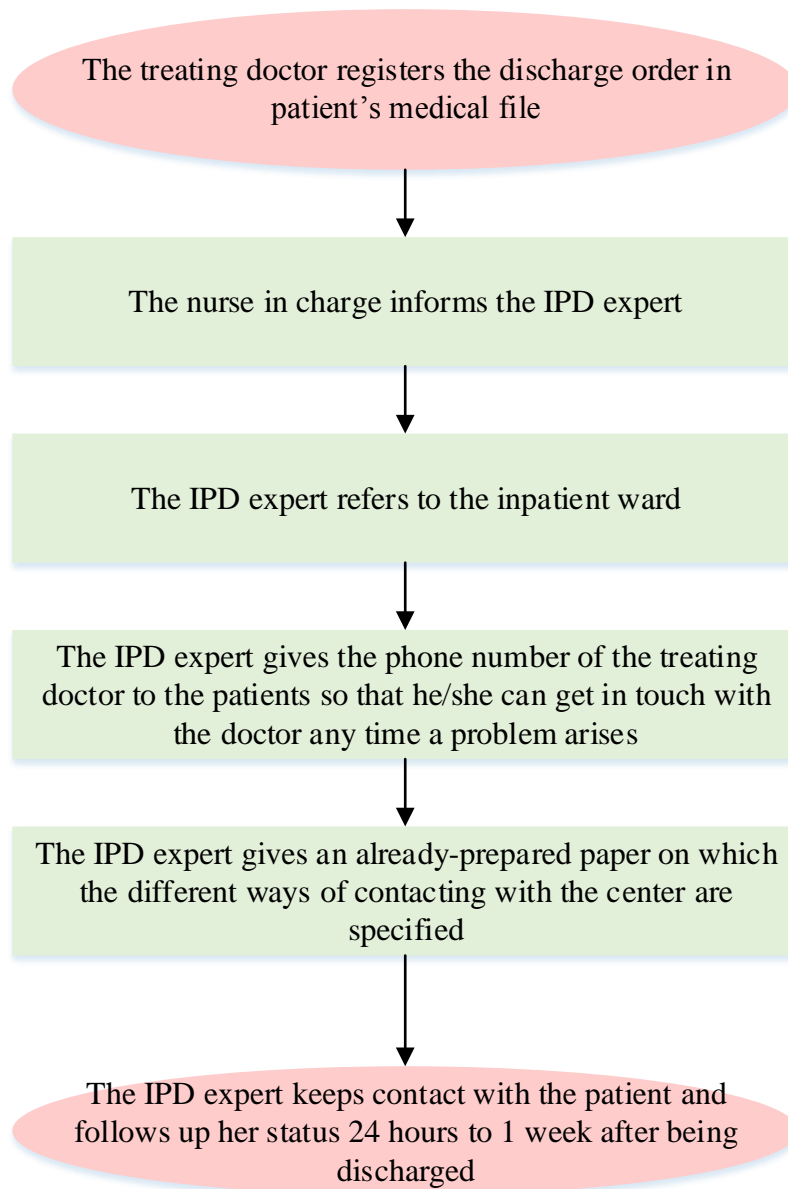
The treating doctor registers the discharge order in patient’s medical file

The nurse in charge informs the IPD expert

The IPD expert refers to the inpatient ward

The IPD expert gives the phone number of the treating doctor to the patients so that he/she can get in touch with the doctor any time a problem arises

The IPD expert gives an already-prepared paper on which the different ways of contacting with the center are specified

The IPD expert keeps contact with the patient and follows up her status 24 hours to 1 week after being discharged